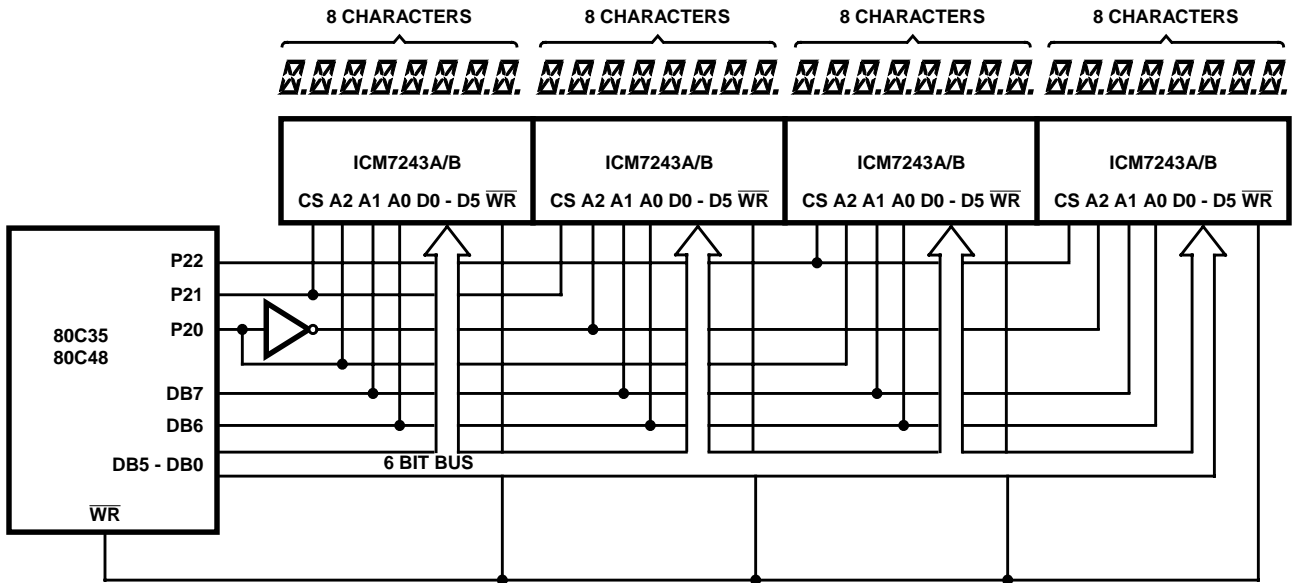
8 CHARACTERS
8 CHARACTERS
8 CHARACTERS
8 CHARACTERS

ICM7243A/B
CS A2 A1 A0 D0 - D5 $\overline{WR}$

ICM7243A/B
CS A2 A1 A0 D0 - D5 $\overline{WR}$

ICM7243A/B
CS A2 A1 A0 D0 - D5 $\overline{WR}$

ICM7243A/B
CS A2 A1 A0 D0 - D5 $\overline{WR}$

80C35
80C48

P22
P21
P20
DB7
DB6
DB5 - DB0
$\overline{WR}$

6 BIT BUS